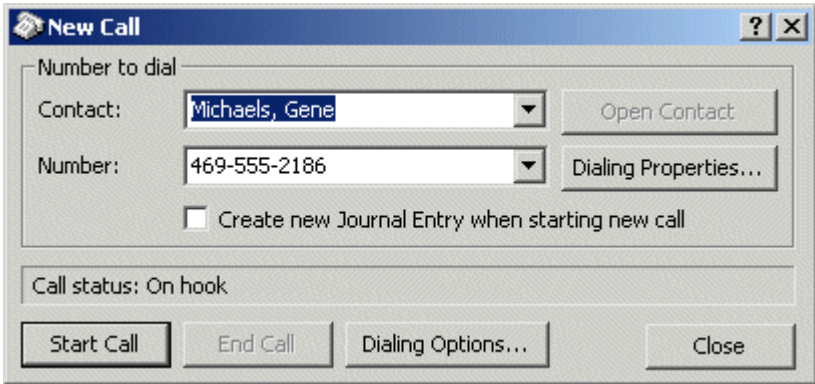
New Call
? X
Number to dial
Contact: Michaels, Gene
Open Contact
Number: 469-555-2186
Dialing Properties...
Create new Journal Entry when starting new call
Call status: On hook
Start Call
End Call
Dialing Options...
Close